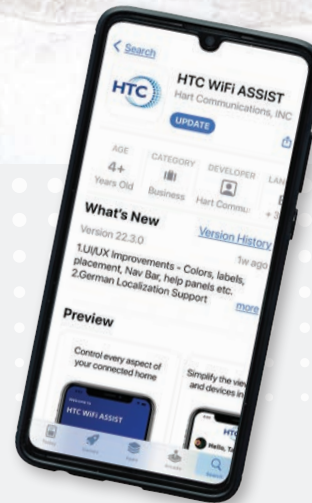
< Search

HTC

HTC WiFi ASSIST
Hart Communications, INC

UPDATE

AGE
4+
Years Old

CATEGORY
Business

DEVELOPER
Hart Commu

LAN
+ 3

What's New
Version 22.3.0

Version History
1w ago

1.UI/UX Improvements - Colors, labels, placement, Nav Bar, help panels etc.
2.German Localization Support

more

Preview

Control every aspect of your connected home

Welcome to
HTC WiFi ASSIST

Simplify the vie and devices in

HTC
Hello,

Today
Games
Apps
Arcade
Search